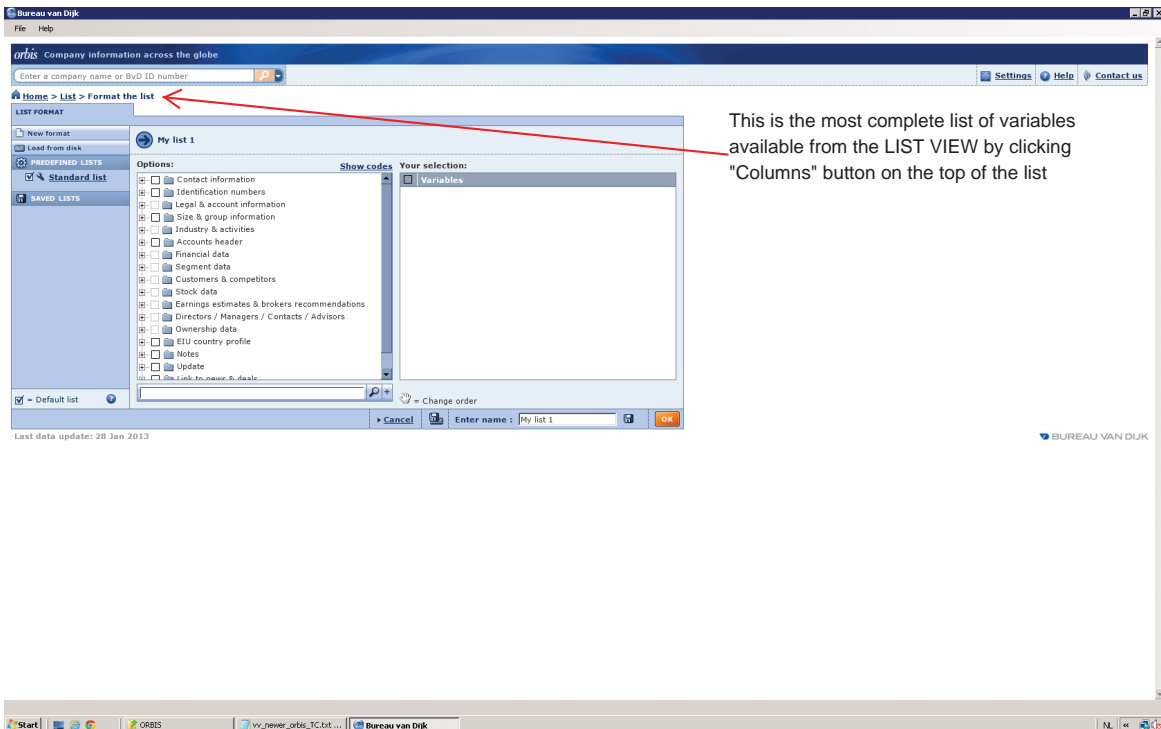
Bureau van Dijk

File Help

orbis Company information across the globe

Enter a company name or BvD ID number

Settings Help Contact us

Home > List > Format the list

LIST FORMAT

New format
Load from disk
PREDEFINED LISTS
Standard list
SAVED LISTS

My list 1

Options: Show codes
Contact information
Identification numbers
Legal & account information
Size & group information
Industry & activities
Accounts header
Financial data
Segment data
Customers & competitors
Stock data
Earnings estimates & brokers recommendations
Directors / Managers / Contacts / Advisors
Ownership data
EIU country profile
Notes
Update
Link to news & deals

Your selection:
Variables

= Change order

= Default list

Cancel Enter name : My list 1 OK

Last data update: 28 Jan 2013

BUREAU VAN DIJK

This is the most complete list of variables available from the LIST VIEW by clicking "Columns" button on the top of the list

Start ORBIS vv_newer_orbis_TC.txt ... Bureau van Dijk NL «